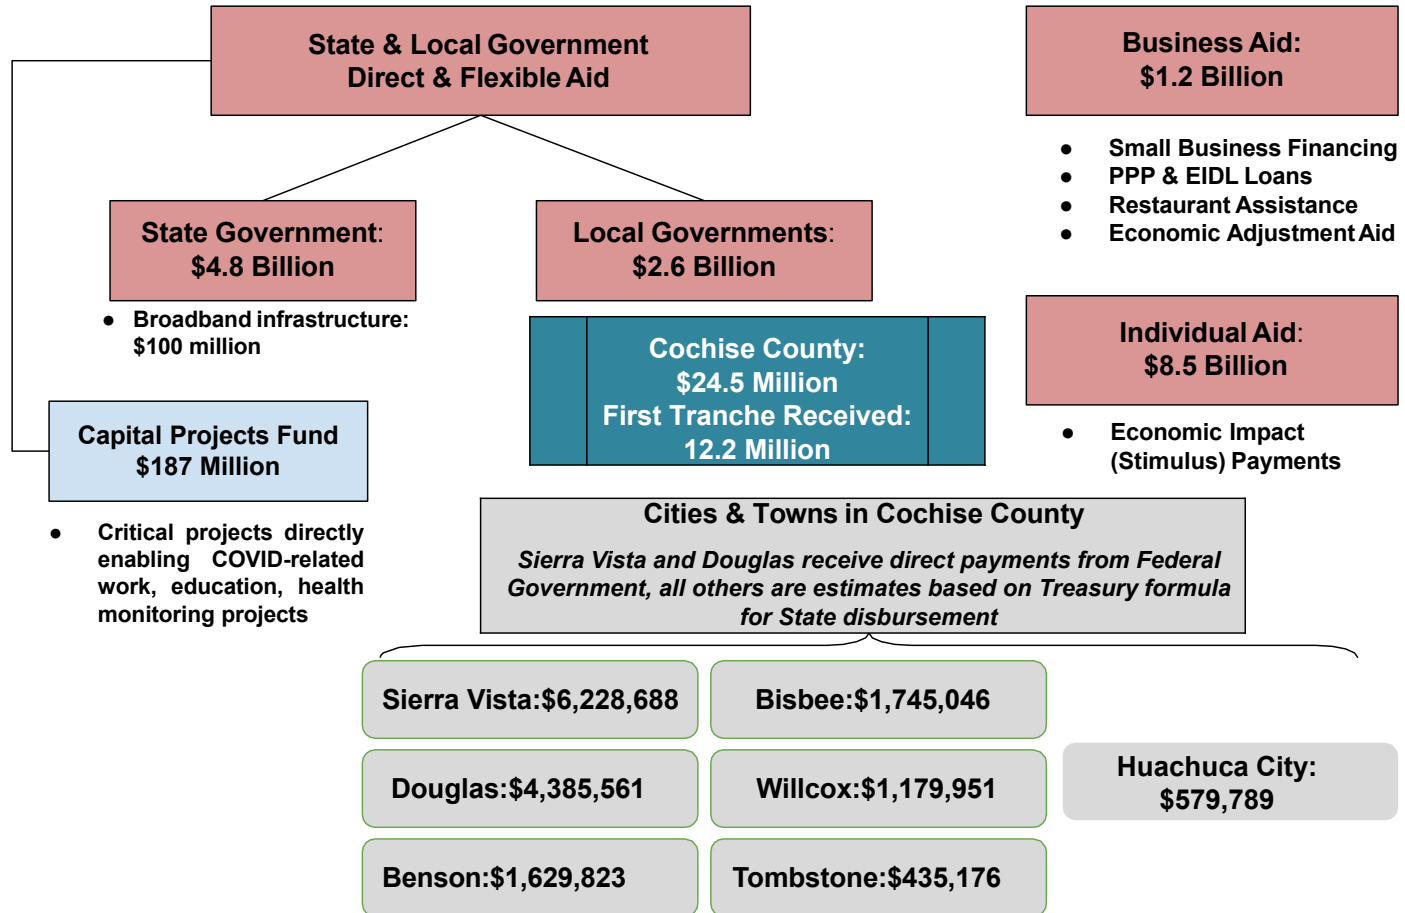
State & Local Government
Direct & Flexible Aid

Business Aid:
$1.2 Billion

- Small Business Financing
- PPP & EIDL Loans
- Restaurant Assistance
- Economic Adjustment Aid

State Government:
$4.8 Billion

- Broadband infrastructure: $100 million

Local Governments:
$2.6 Billion

Cochise County:
$24.5 Million
First Tranche Received:
12.2 Million

Individual Aid:
$8.5 Billion

- Economic Impact (Stimulus) Payments

Capital Projects Fund
$187 Million

- Critical projects directly enabling COVID-related work, education, health monitoring projects

Cities & Towns in Cochise County

*Sierra Vista and Douglas receive direct payments from Federal Government, all others are estimates based on Treasury formula for State disbursement*

Sierra Vista:$6,228,688

Bisbee:$1,745,046

Douglas:$4,385,561

Willcox:$1,179,951

Huachuca City:
$579,789

Benson:$1,629,823

Tombstone:$435,176